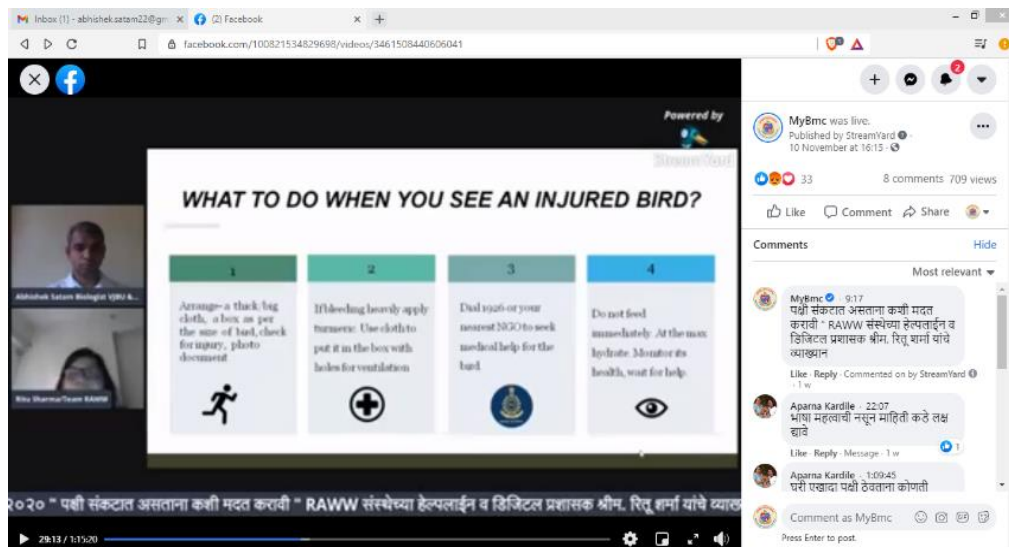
M Inbox (1) - abhishek.satam22@gm ×  (2) Facebook × +

facebook.com/100821534829698/videos/3461508440606041

Powered by
StreamYard

WHAT TO DO WHEN YOU SEE AN INJURED BIRD?

| 1 | 2 | 3 | 4 |
|---|---|---|---|
| Arrange- a thick/big cloth, a box as per the size of bird, check for injury, photo document | If bleeding heavily apply turmeric. Use cloth to put it in the box with holes for ventilation | Dial 1926 or your nearest NGO to seek medical help for the bird. | Do not feed immediately. At the max hydrate. Monitor its health, wait for help. |

Abhishek Satam Biologist VJBU &...

Ritu Sharma/Team RAWW

२०२० " पक्षी संकटात असताना कशी मदत करावी " RAWW संस्थेच्या हेल्पलाईन व डिजिटल प्रशासक श्रीम. रितु शर्मा यांचे व्याख्

29:13 / 1:15:20

MyBmc was live.
Published by StreamYard
10 November at 16:15

33
8 comments 709 views

Like Comment Share

Comments Hide

Most relevant

MyBmc · 9:17
पक्षी संकटात असताना कशी मदत करावी " RAWW संस्थेच्या हेल्पलाईन व डिजिटल प्रशासक श्रीम. रितु शर्मा यांचे व्याख्यान
Like · Reply · Commented on by StreamYard · 1 w

Aparna Kardile · 22:07
भाषा महत्वाची नसून माहिती कडे लक्ष द्यावे
Like · Reply · Message · 1 w 1

Aparna Kardile · 1:09:45
घरी एखादा पक्षी ठेवताना कोणती

Comment as MyBmc
Press Enter to post.